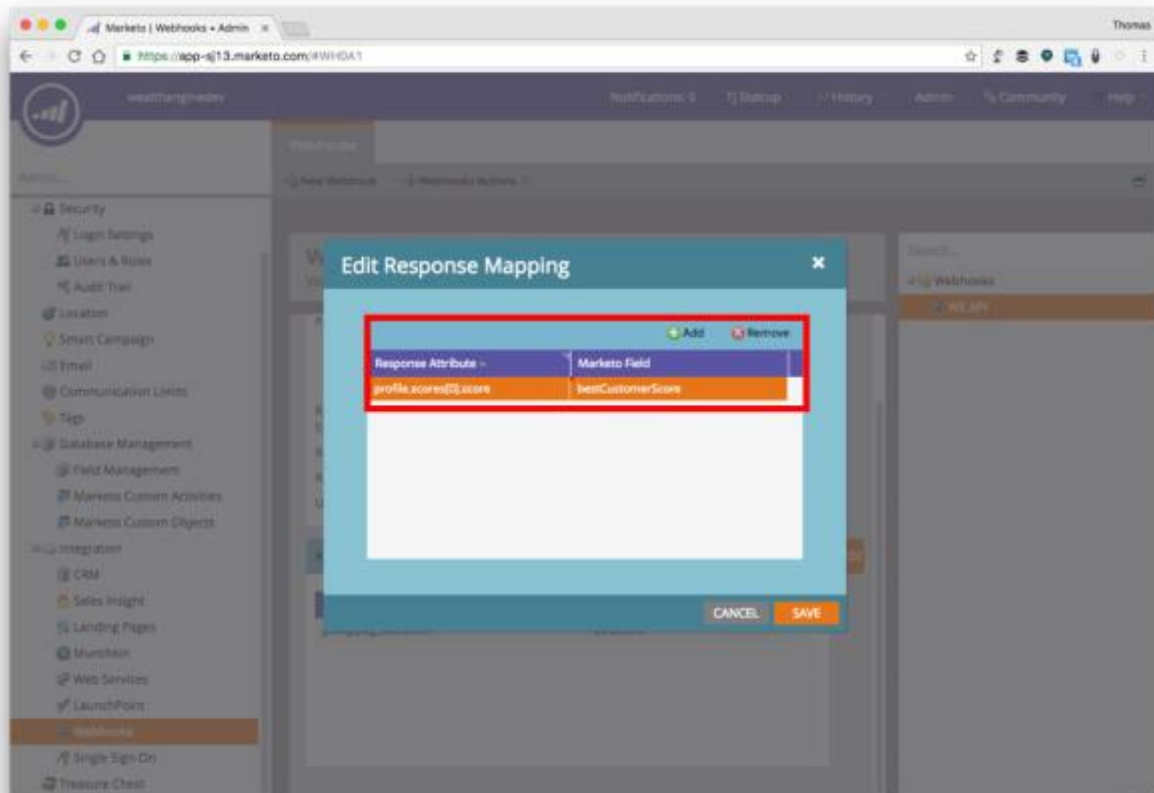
Marketo | Webhooks • Admin ×

Thomas

https://app-sj13.marketo.com/#WHDA1

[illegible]

Notifications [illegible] Marketing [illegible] History Admin Community Help

Admin

Security
Login Settings
Users & Roles
Audit Trail
Location
Smart Campaign
Email
Communication Limits
Tags
Database Management
Field Management
Marketo Custom Activities
Marketo Custom Objects
Integration
CRM
Sales Insight
Landing Pages
Munchkin
Web Services
LaunchPoint
Webhooks
Single Sign On
Treasure Chest

Webhooks

New Webhook Webhooks Actions

Search...
Webhooks
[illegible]

Edit Response Mapping ×

Add Remove

| Response Attribute | Marketo Field |
|---|---|
| profile.scores[0].score | bestCustomerScore |

CANCEL SAVE